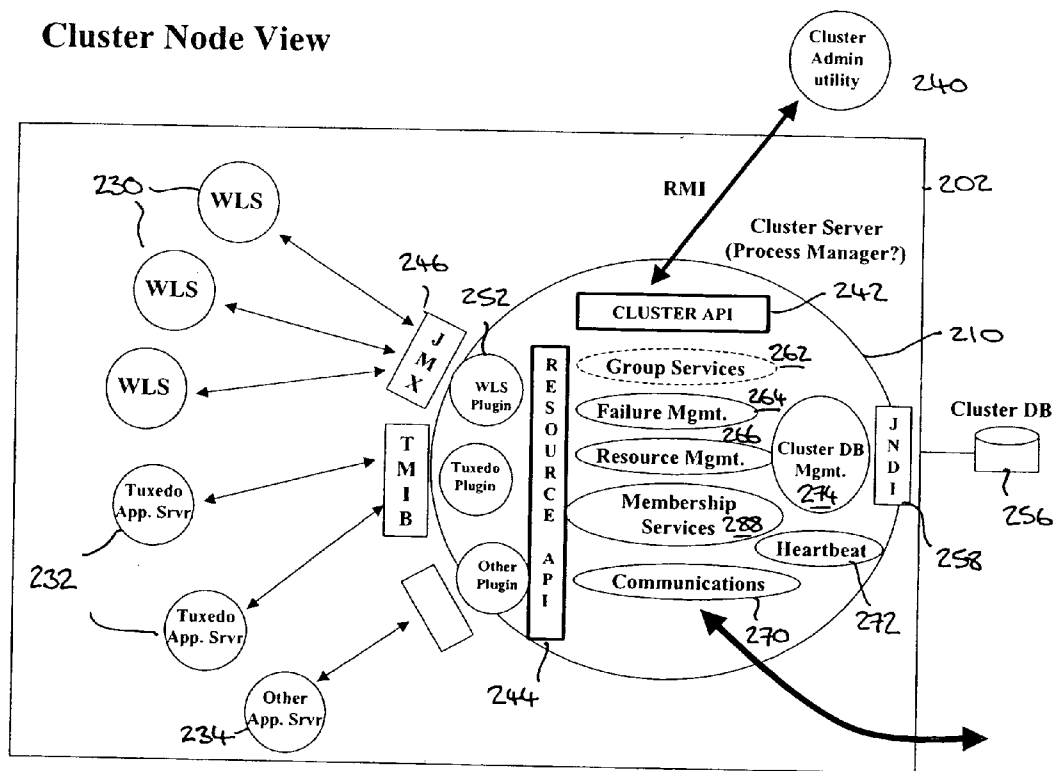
Cluster Node View

Cluster Admin utility

240

RMI

202

230

WLS

WLS

WLS

246

J M X

252

Cluster Server (Process Manager?)

CLUSTER API

242

210

WLS Plugin

R E S O U R C E A P I

Group Services

262

264

Failure Mgmt.

266

Resource Mgmt.

Cluster DB Mgmt.

274

J N D I

Cluster DB

256

Tuxedo App. Srvr

T M I B

Tuxedo Plugin

Membership Services

288

Heartbeat

258

232

Tuxedo App. Srvr

Other Plugin

Communications

270

272

244

Other App. Srvr

234